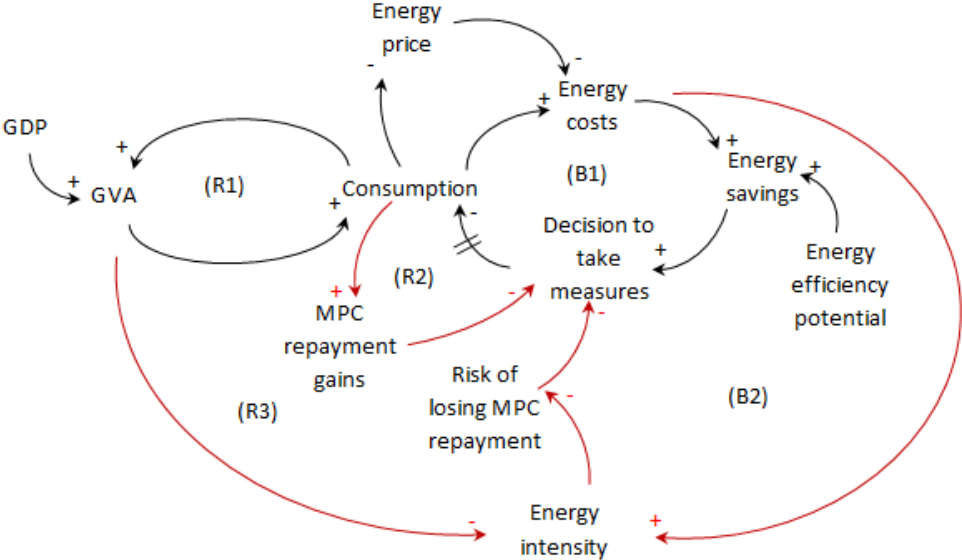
Energy price

-

-

+ Energy costs

+ Energy savings

+

GDP

+

+ GVA

(R1)

+ Consumption

(B1)

-

Decision to take measures

+

Energy efficiency potential

+

(R2)

MPC repayment gains

-

-

Risk of losing MPC repayment

-

(R3)

(B2)

-

Energy intensity

+